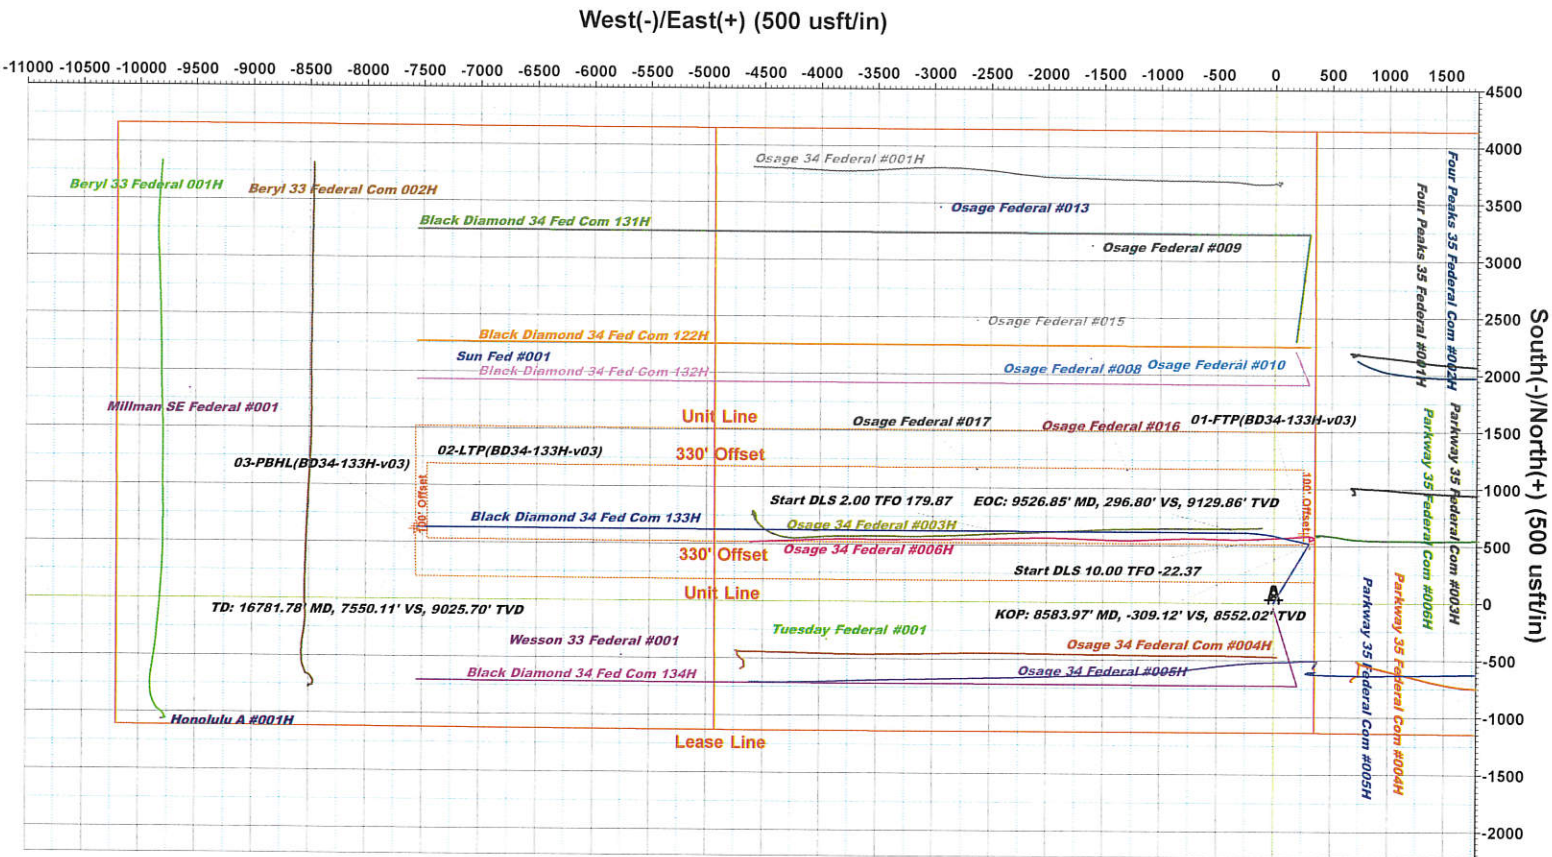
West(-)/East(+) (500 usft/in)

-11000 -10500 -10000 -9500 -9000 -8500 -8000 -7500 -7000 -6500 -6000 -5500 -5000 -4500 -4000 -3500 -3000 -2500 -2000 -1500 -1000 -500 0 500 1000 1500

4500
4000
3500
3000
2500
2000
1500
1000
500
0
-500
-1000
-1500
-2000

South(-)/North(+) (500 usft/in)

Osage 34 Federal #001H
Beryl 33 Federal 001H
Beryl 33 Federal Com 002H
Osage Federal #013
Black Diamond 34 Fed Com 131H
Osage Federal #009
Four Peaks 35 Federal Com #002H
Four Peaks 35 Federal #001H
Osage Federal #015
Black Diamond 34 Fed Com 122H
Sun Fed #001
Black Diamond 34 Fed Com 132H
Osage Federal #008
Osage Federal #010
Millman SE Federal #001
Unit Line
Osage Federal #017
Osage Federal #016
01-FTP(BD34-133H-v03)
Parkway 35 Federal Com #003H
Parkway 35 Federal Com #006H
03-PBHL(BD34-133H-v03)
02-LTP(BD34-133H-v03)
330' Offset
Start DLS 2.00 TFO 179.87
EOC: 9526.85' MD, 296.80' VS, 9129.86' TVD
100' Offset
100' Offset
Black Diamond 34 Fed Com 133H
Osage 34 Federal #003H
330' Offset
Osage 34 Federal #006H
Start DLS 10.00 TFO -22.37
Unit Line
TD: 16781.78' MD, 7550.11' VS, 9025.70' TVD
KOP: 8583.97' MD, -309.12' VS, 8552.02' TVD
Tuesday Federal #001
Wesson 33 Federal #001
Osage 34 Federal Com #004H
Black Diamond 34 Fed Com 134H
Osage 34 Federal #005H
Parkway 35 Federal Com #005H
Parkway 35 Federal Com #004H
Honolulu A #001H
Lease Line